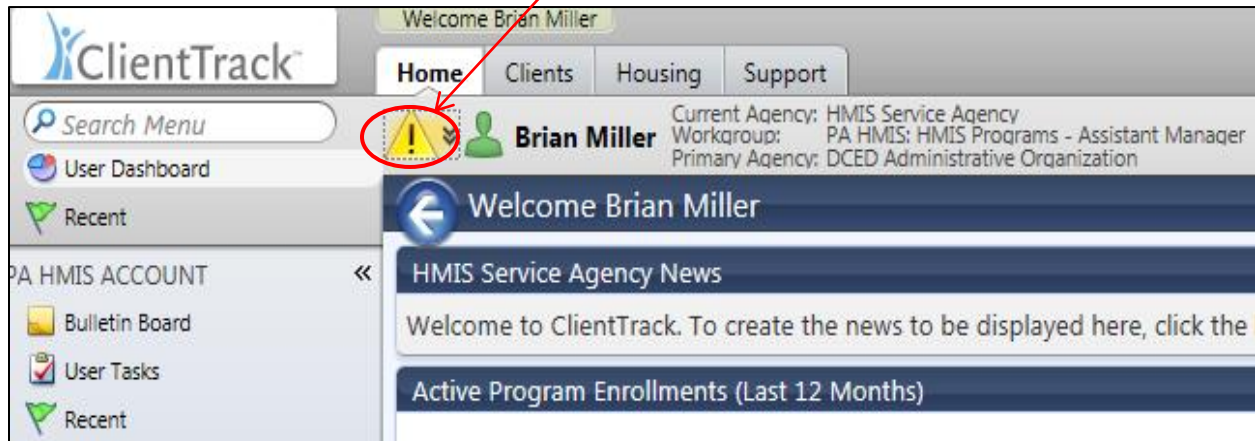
ClientTrack

Welcome Brian Miller

Home
Clients
Housing
Support

Search Menu
User Dashboard
Recent

!
Brian Miller
Current Agency: HMIS Service Agency
Workgroup: PA HMIS: HMIS Programs - Assistant Manager
Primary Agency: DCED Administrative Organization

Welcome Brian Miller

PA HMIS ACCOUNT «
Bulletin Board
User Tasks
Recent

HMIS Service Agency News
Welcome to ClientTrack. To create the news to be displayed here, click the

Active Program Enrollments (Last 12 Months)